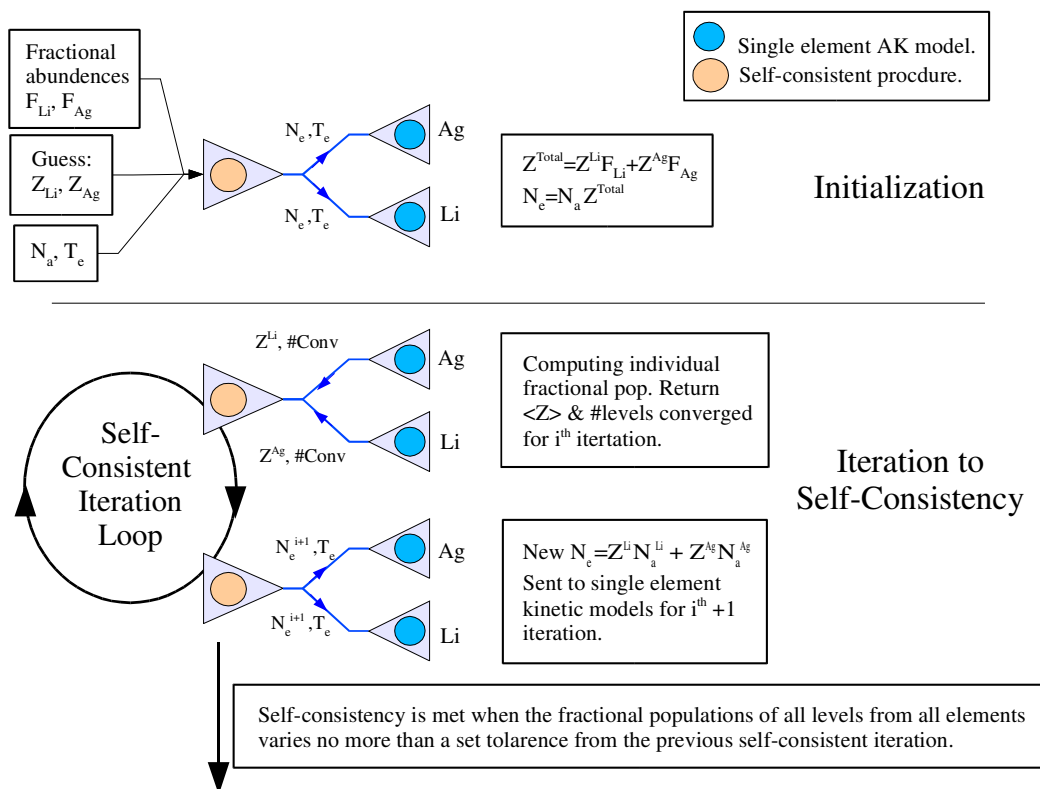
Single element AK model.

Self-consistent procdure.

Fractional abundences $F_{Li}$, $F_{Ag}$

Guess: $Z_{Li}$, $Z_{Ag}$

$N_a$, $T_e$

$N_e$ ,$T_e$

Ag

$N_e$ ,$T_e$

Li

$Z^{Total}$=$Z^{Li}F_{Li}$+$Z^{Ag}F_{Ag}$
$N_e$=$N_a Z^{Total}$

Initialization

$Z^{Li}$, #Conv

Ag

$Z^{Ag}$, #Conv

Li

Computing individual fractional pop. Return <Z> & #levels converged for $i^{th}$ itertation.

Self-Consistent Iteration Loop

Iteration to Self-Consistency

$N_e^{i+1}$,$T_e$

Ag

$N_e^{i+1}$,$T_e$

Li

New $N_e$=$Z^{Li}N_a^{Li}$ + $Z^{Ag}N_a^{Ag}$
Sent to single element kinetic models for $i^{th}$ +1 iteration.

Self-consistency is met when the fractional populations of all levels from all elements varies no more than a set tolarence from the previous self-consistent iteration.